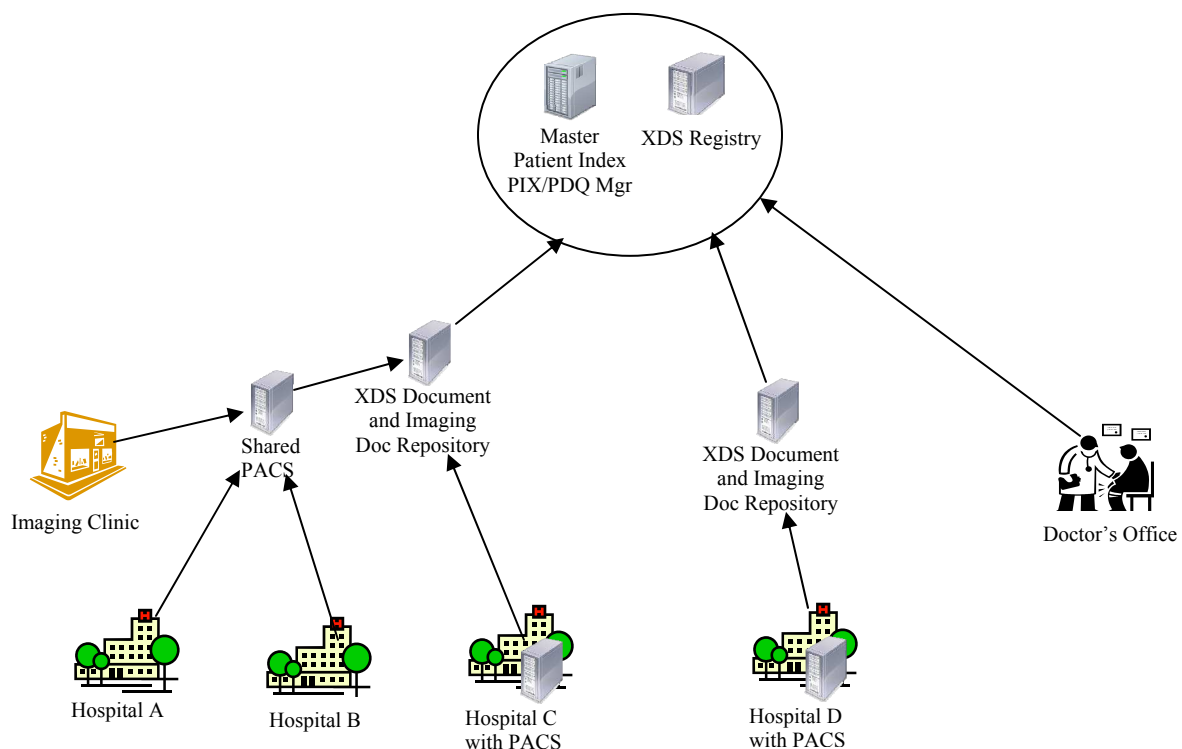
Master Patient Index PIX/PDQ Mgr

XDS Registry

XDS Document and Imaging Doc Repository

XDS Document and Imaging Doc Repository

Shared PACS

Imaging Clinic

Doctor’s Office

Hospital A

Hospital B

Hospital C with PACS

Hospital D with PACS